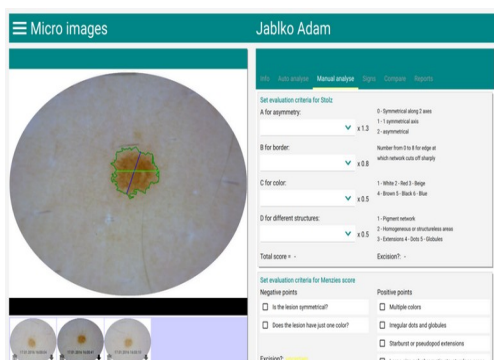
Micro images

Jablko Adam

Info Auto analyse Manual analyse Signs Compare Reports

Set evaluation criteria for Stolz

A for asymmetry:

x 1.3

0 - Symmetrical along 2 axes
1 - 1 symmetrical axis
2 - asymmetrical

B for border:

x 0.8

Number from 0 to 8 for edge at which network cuts off sharply

C for color:

x 0.5

1 - White 2 - Red 3 - Beige
4 - Brown 5 - Black 6 - Blue

D for different structures:

x 0.5

1 - Pigment network
2 - Homogeneous or structureless areas
3 - Extensions 4 - Dots 5 - Globules

Total score = -

Excision?: -

Set evaluation criteria for Menzies score

Negative points

Is the lesion symmetrical?

Does the lesion have just one color?

Positive points

Multiple colors

Irregular dots and globules

Starburst or pseudopod extensions

Excision?: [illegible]

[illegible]